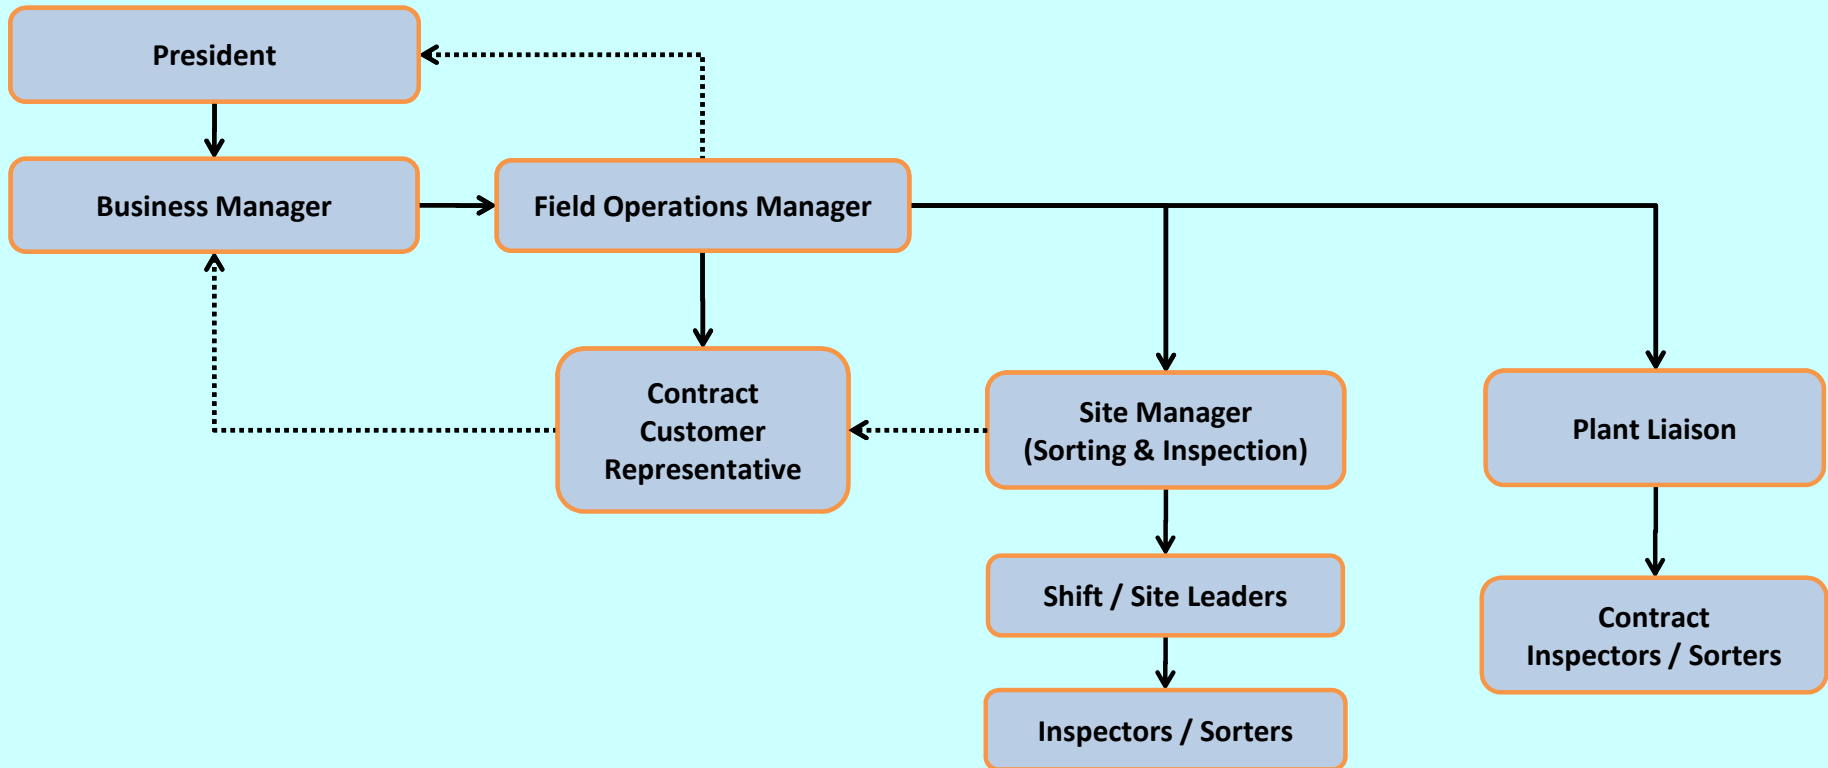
President

Business Manager

Field Operations Manager

Contract Customer Representative

Site Manager (Sorting & Inspection)

Plant Liaison

Shift / Site Leaders

Contract Inspectors / Sorters

Inspectors / Sorters